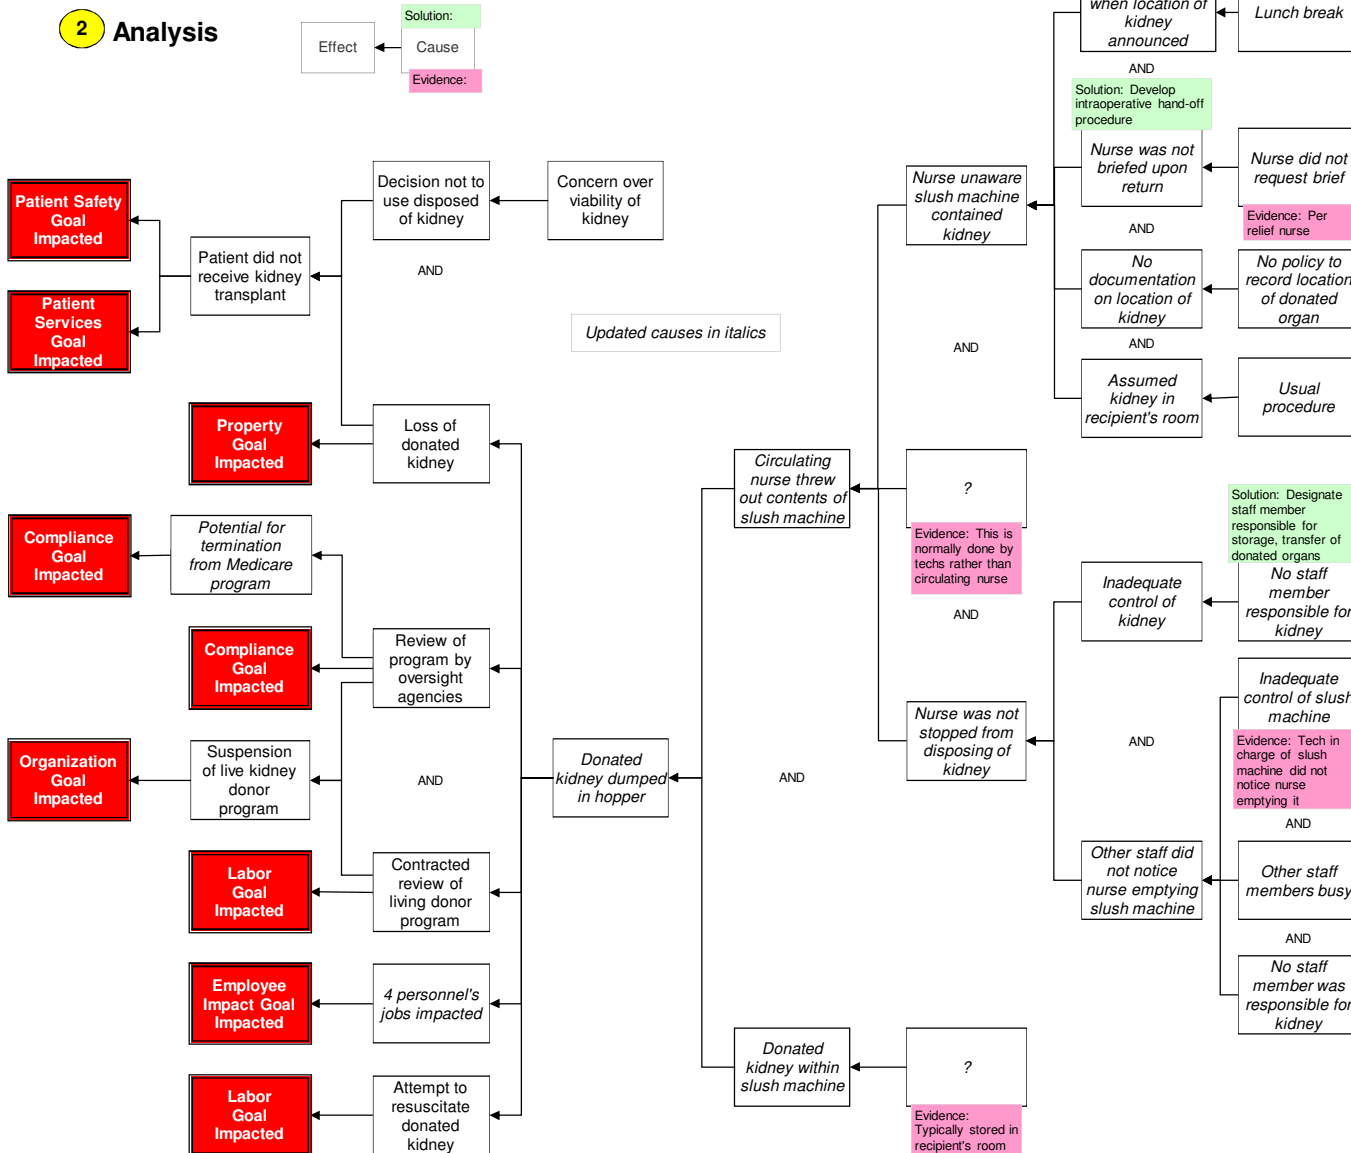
2 Analysis

Effect

Cause

Solution:

Evidence:

Patient Safety Goal Impacted

Patient Services Goal Impacted

Patient did not receive kidney transplant

Decision not to use disposed of kidney

Concern over viability of kidney

AND

Updated causes in italics

Property Goal Impacted

Loss of donated kidney

Compliance Goal Impacted

Potential for termination from Medicare program

Compliance Goal Impacted

Review of program by oversight agencies

Organization Goal Impacted

Suspension of live kidney donor program

AND

Donated kidney dumped in hopper

AND

Labor Goal Impacted

Contracted review of living donor program

Employee Impact Goal Impacted

4 personnel's jobs impacted

Labor Goal Impacted

Attempt to resuscitate donated kidney

Circulating nurse threw out contents of slush machine

Donated kidney within slush machine

?

Evidence: Typically stored in recipient's room

Nurse unaware slush machine contained kidney

AND

?

Evidence: This is normally done by techs rather than circulating nurse

AND

Nurse was not stopped from disposing of kidney

when location of kidney announced

Lunch break

AND

Solution: Develop intraoperative hand-off procedure

Nurse was not briefed upon return

Nurse did not request brief

Evidence: Per relief nurse

AND

No documentation on location of kidney

No policy to record location of donated organ

AND

Assumed kidney in recipient's room

Usual procedure

Solution: Designate staff member responsible for storage, transfer of donated organs

Inadequate control of kidney

No staff member responsible for kidney

AND

Inadequate control of slush machine

Evidence: Tech in charge of slush machine did not notice nurse emptying it

AND

Other staff did not notice nurse emptying slush machine

Other staff members busy

AND

No staff member was responsible for kidney